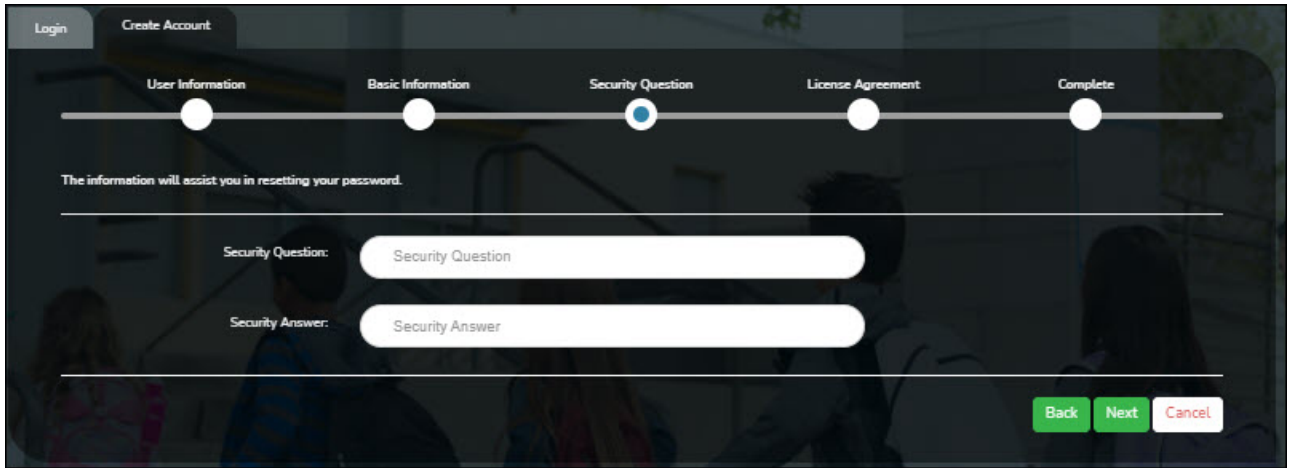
Login
Create Account

User Information
Basic Information
Security Question
License Agreement
Complete

The information will assist you in resetting your password.

Security Question: Security Question

Security Answer: Security Answer

Back Next Cancel